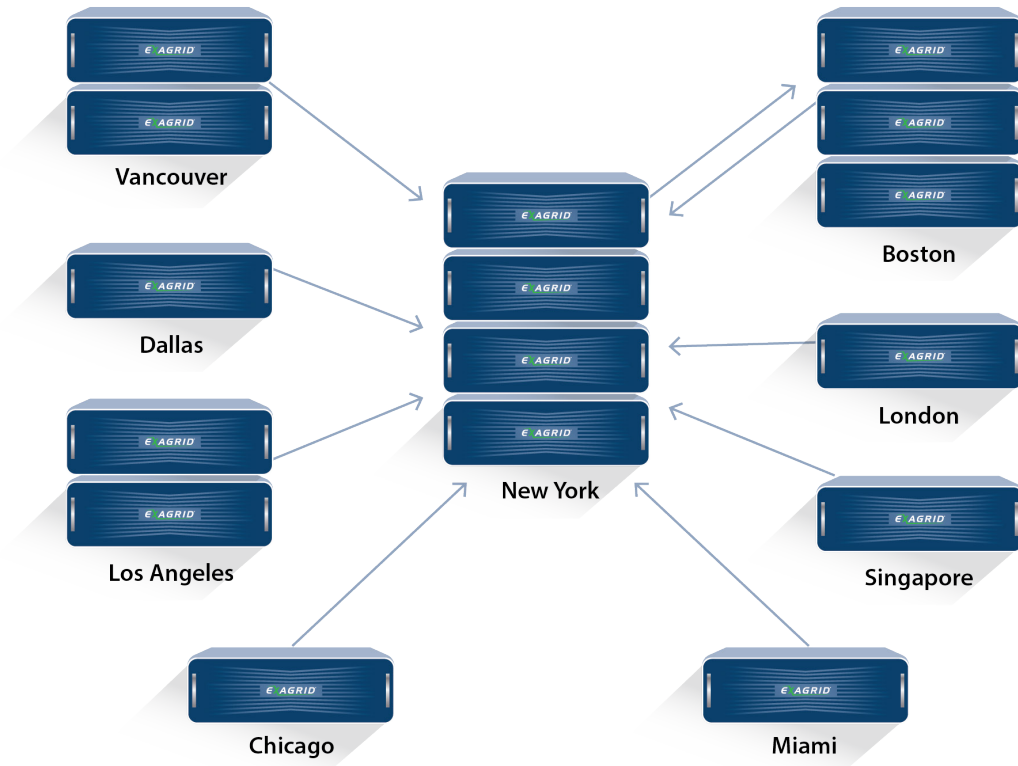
EXAGRID
EXAGRID
Vancouver

EXAGRID
EXAGRID
EXAGRID
Boston

EXAGRID
EXAGRID
EXAGRID
EXAGRID
New York

EXAGRID
Dallas

EXAGRID
London

EXAGRID
EXAGRID
Los Angeles

EXAGRID
Singapore

EXAGRID
Chicago

EXAGRID
Miami